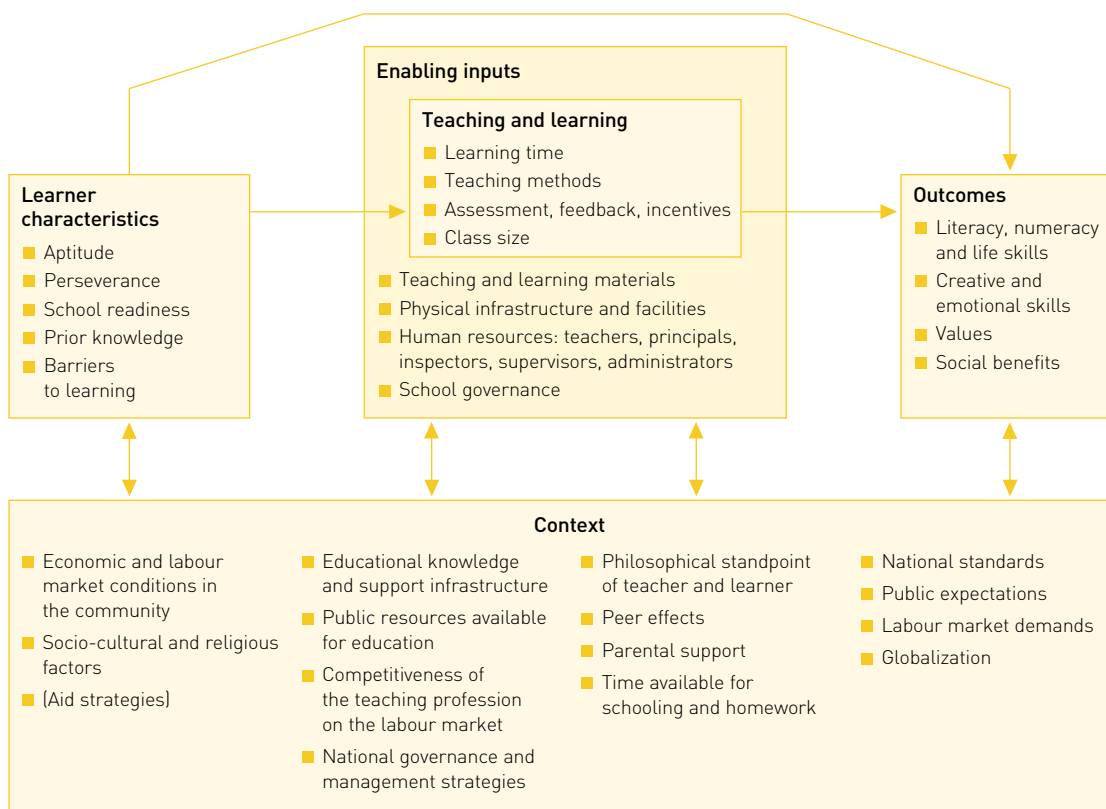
Enabling inputs

Teaching and learning
- Learning time
- Teaching methods
- Assessment, feedback, incentives
- Class size

- Teaching and learning materials
- Physical infrastructure and facilities
- Human resources: teachers, principals, inspectors, supervisors, administrators
- School governance

Learner characteristics
- Aptitude
- Perseverance
- School readiness
- Prior knowledge
- Barriers to learning

Outcomes
- Literacy, numeracy and life skills
- Creative and emotional skills
- Values
- Social benefits

Context
- Economic and labour market conditions in the community
- Socio-cultural and religious factors
- (Aid strategies)

- Educational knowledge and support infrastructure
- Public resources available for education
- Competitiveness of the teaching profession on the labour market
- National governance and management strategies

- Philosophical standpoint of teacher and learner
- Peer effects
- Parental support
- Time available for schooling and homework

- National standards
- Public expectations
- Labour market demands
- Globalization